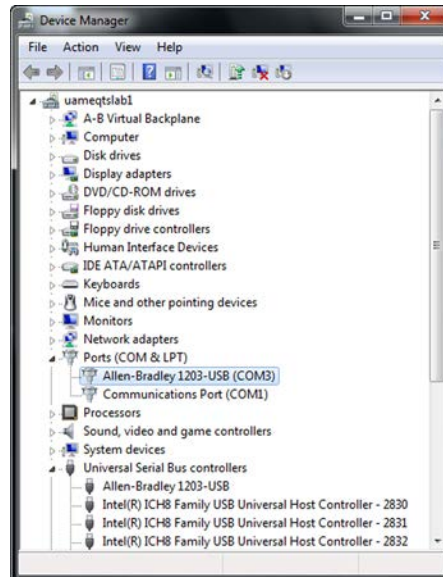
Device Manager

File Action View Help

uameqtslab1
A-B Virtual Backplane
Computer
Disk drives
Display adapters
DVD/CD-ROM drives
Floppy disk drives
Floppy drive controllers
Human Interface Devices
IDE ATA/ATAPI controllers
Keyboards
Mice and other pointing devices
Monitors
Network adapters
Ports (COM & LPT)
Allen-Bradley 1203-USB (COM3)
Communications Port (COM1)
Processors
Sound, video and game controllers
System devices
Universal Serial Bus controllers
Allen-Bradley 1203-USB
Intel(R) ICH8 Family USB Universal Host Controller - 2830
Intel(R) ICH8 Family USB Universal Host Controller - 2831
Intel(R) ICH8 Family USB Universal Host Controller - 2832